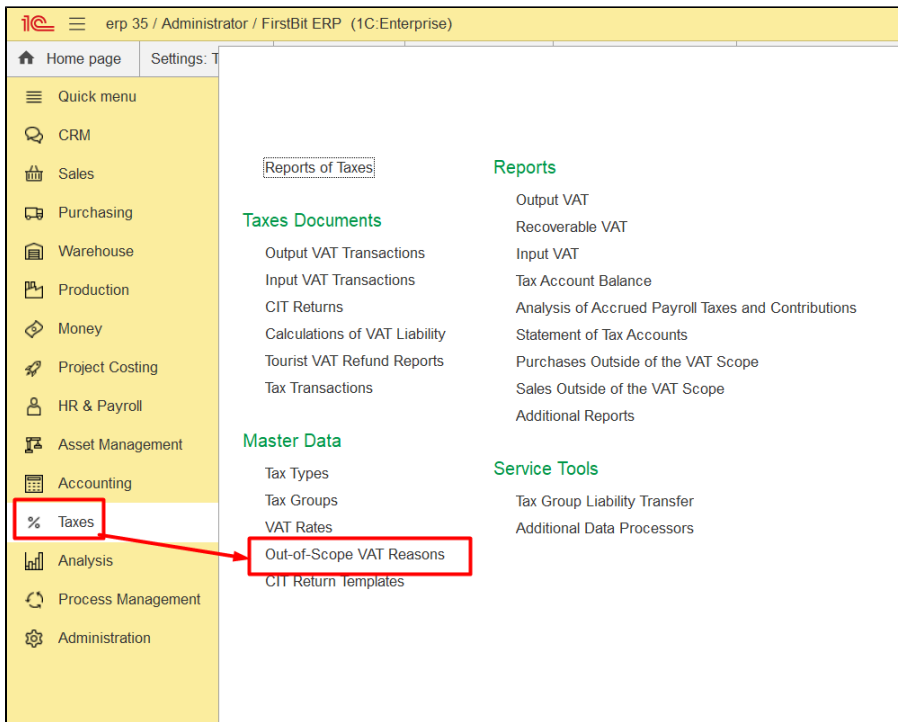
1C erp 35 / Administrator / FirstBit ERP (1C:Enterprise)

Home page
Settings: T

Quick menu
CRM
Sales
Purchasing
Warehouse
Production
Money
Project Costing
HR & Payroll
Asset Management
Accounting
Taxes
Analysis
Process Management
Administration

Reports of Taxes

Taxes Documents
Output VAT Transactions
Input VAT Transactions
CIT Returns
Calculations of VAT Liability
Tourist VAT Refund Reports
Tax Transactions

Master Data
Tax Types
Tax Groups
VAT Rates
Out-of-Scope VAT Reasons
CIT Return Templates

Reports
Output VAT
Recoverable VAT
Input VAT
Tax Account Balance
Analysis of Accrued Payroll Taxes and Contributions
Statement of Tax Accounts
Purchases Outside of the VAT Scope
Sales Outside of the VAT Scope
Additional Reports

Service Tools
Tax Group Liability Transfer
Additional Data Processors